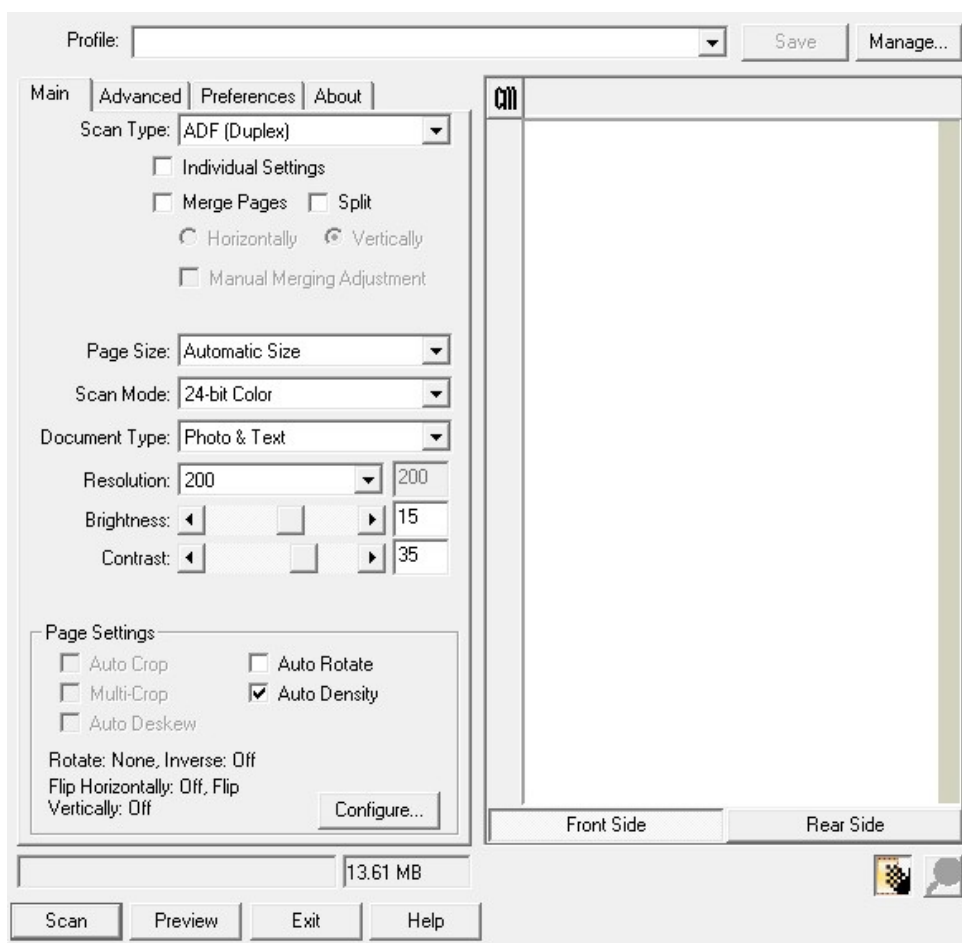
Profile:

Save

Manage...

Main

Advanced

Preferences

About

Scan Type: ADF (Duplex)

Individual Settings

Merge Pages

Split

Horizontally

Vertically

Manual Merging Adjustment

Page Size: Automatic Size

Scan Mode: 24-bit Color

Document Type: Photo & Text

Resolution: 200

200

Brightness:

15

Contrast:

35

Page Settings

Auto Crop

Auto Rotate

Multi-Crop

Auto Density

Auto Deskew

Rotate: None, Inverse: Off

Flip Horizontally: Off, Flip Vertically: Off

Configure...

cm

Front Side

Rear Side

13.61 MB

Scan

Preview

Exit

Help